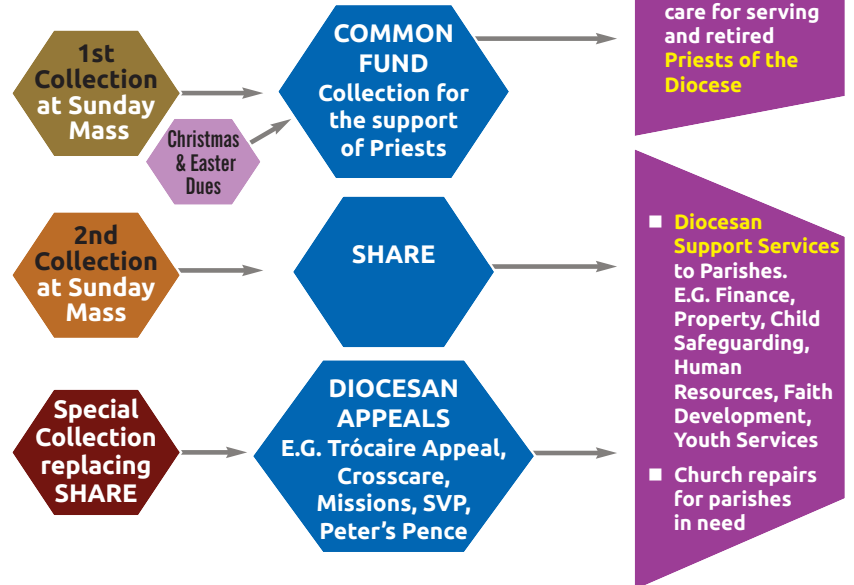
1st Collection at Sunday Mass

Christmas & Easter Dues

COMMON FUND
Collection for the support of Priests

care for serving and retired Priests of the Diocese

2nd Collection at Sunday Mass

SHARE

Special Collection replacing SHARE

DIOCESAN APPEALS
E.G. Trócaire Appeal, Crosscare, Missions, SVP, Peter's Pence

- Diocesan Support Services to Parishes. E.G. Finance, Property, Child Safeguarding, Human Resources, Faith Development, Youth Services
- Church repairs for parishes in need